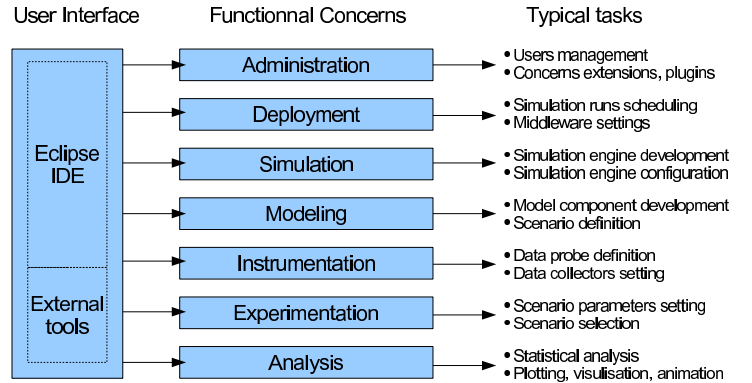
User Interface

Functionnal Concerns

Typical tasks

Eclipse IDE

External tools

Administration

• Users management
• Concerns extensions, plugins

Deployment

• Simulation runs scheduling
• Middleware settings

Simulation

• Simulation engine development
• Simulation engine configuration

Modeling

• Model component development
• Scenario definition

Instrumentation

• Data probe definition
• Data collectors setting

Experimentation

• Scenario parameters setting
• Scenario selection

Analysis

• Statistical analysis
• Plotting, visulisation, animation